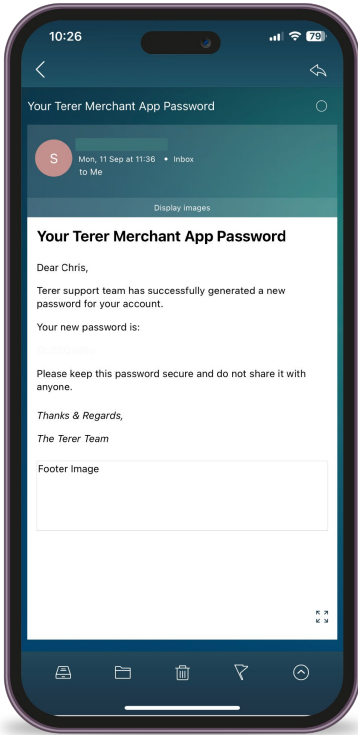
10:26

79

Your Terer Merchant App Password

S

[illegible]

Mon, 11 Sep at 11:36 • Inbox

to Me

Display images

Your Terer Merchant App Password

Dear Chris,

Terer support team has successfully generated a new password for your account.

Your new password is:

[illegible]

Please keep this password secure and do not share it with anyone.

*Thanks & Regards,*

*The Terer Team*

Footer Image